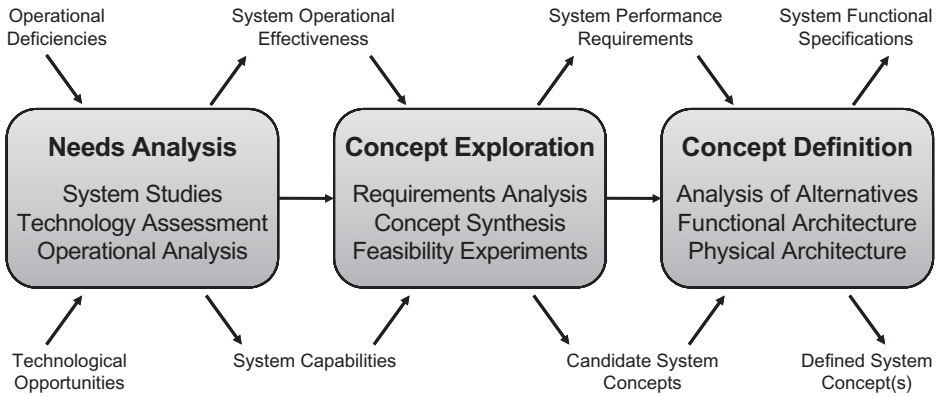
Operational Deficiencies

System Operational Effectiveness

System Performance Requirements

System Functional Specifications

Needs Analysis

System Studies
Technology Assessment
Operational Analysis

Concept Exploration

Requirements Analysis
Concept Synthesis
Feasibility Experiments

Concept Definition

Analysis of Alternatives
Functional Architecture
Physical Architecture

Technological Opportunities

System Capabilities

Candidate System Concepts

Defined System Concept(s)